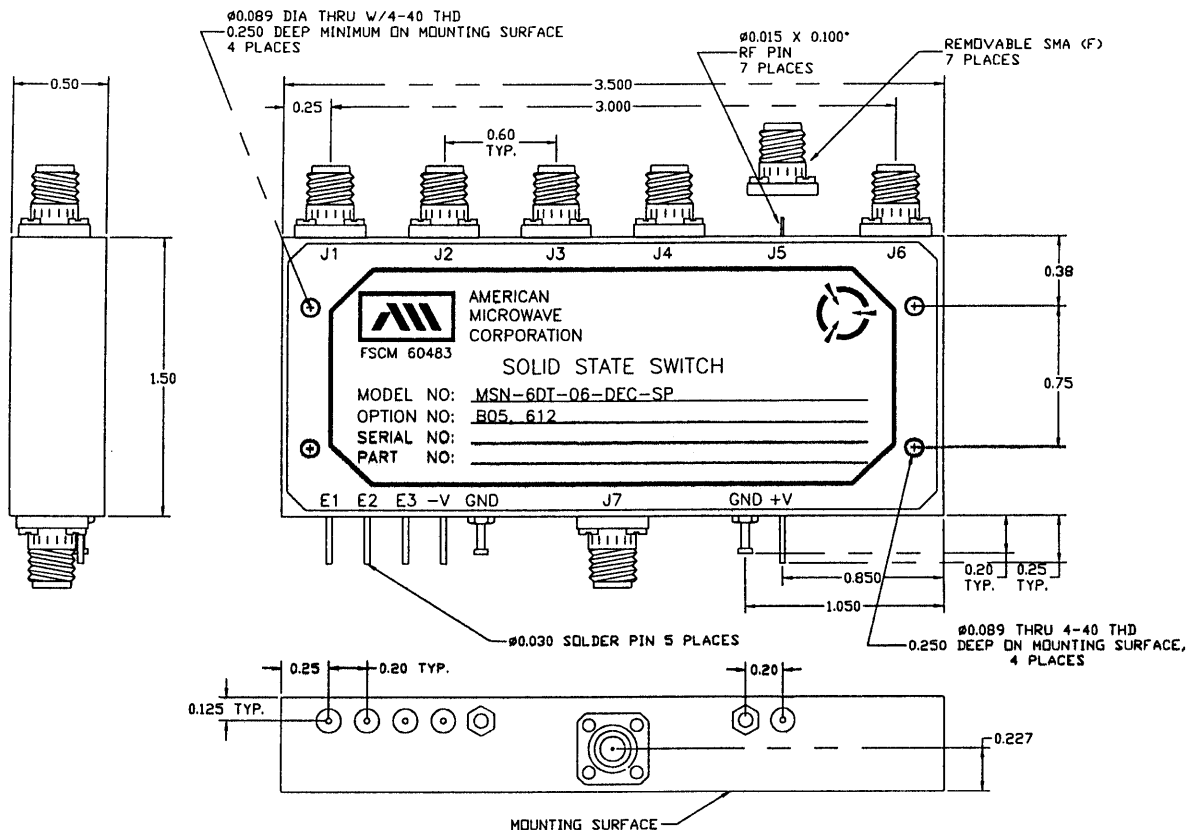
ø0.089 DIA THRU W/4-40 THD
0.250 DEEP MINIMUM ON MOUNTING SURFACE
4 PLACES

ø0.015 X 0.100"
RF PIN
7 PLACES

REMOVABLE SMA (F)
7 PLACES

0.50

3.500

0.25

3.000

0.60
TYP.

J1 J2 J3 J4 J5 J6

0.38

AMERICAN
MICROWAVE
CORPORATION

FSCM 60483

SOLID STATE SWITCH

1.50

0.75

MODEL NO: MSN-6DT-06-DEC-SP
OPTION NO: B05, 612
SERIAL NO:
PART NO:

E1 E2 E3 -V GND J7 GND +V

0.20
TYP.

0.25
TYP.

0.850

1.050

ø0.030 SOLDER PIN 5 PLACES

ø0.089 THRU 4-40 THD
0.250 DEEP ON MOUNTING SURFACE,
4 PLACES

0.25

0.20 TYP.

0.20

0.125 TYP.

0.227

MOUNTING SURFACE